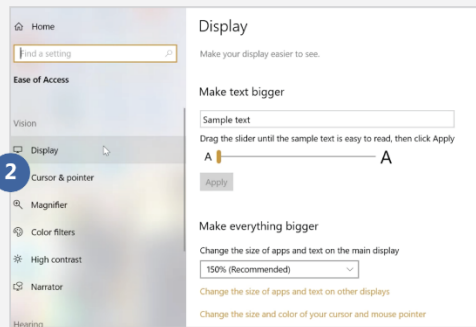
Home

Find a setting

Ease of Access

Vision

Display

2

Cursor & pointer

Magnifier

Color filters

High contrast

Narrator

Hearing

Display

Make your display easier to see.

Make text bigger

Sample text

Drag the slider until the sample text is easy to read, then click Apply

A

A

Apply

Make everything bigger

Change the size of apps and text on the main display

150% (Recommended)

Change the size of apps and text on other displays

Change the size and color of your cursor and mouse pointer